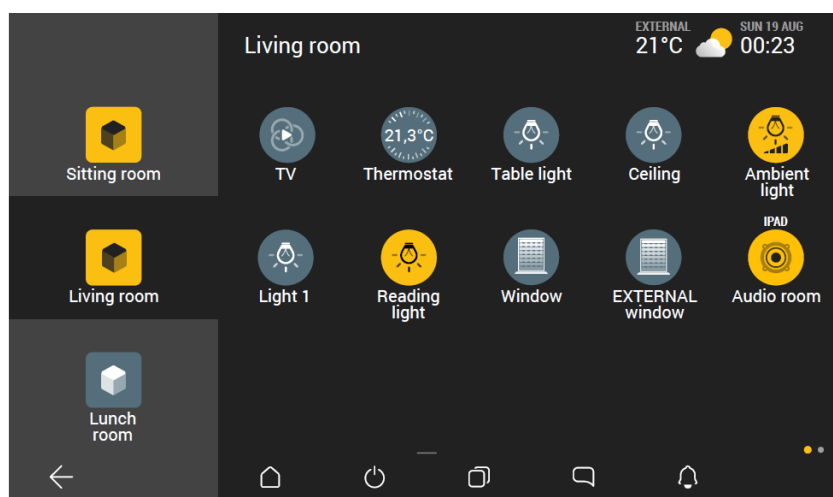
Living room

EXTERNAL
21°C

SUN 19 AUG
00:23

Sitting room

Living room

Lunch room

TV

21,3°C
Thermostat

Table light

Ceiling

Ambient light

Light 1

Reading light

Window

EXTERNAL window

IPAD
Audio room